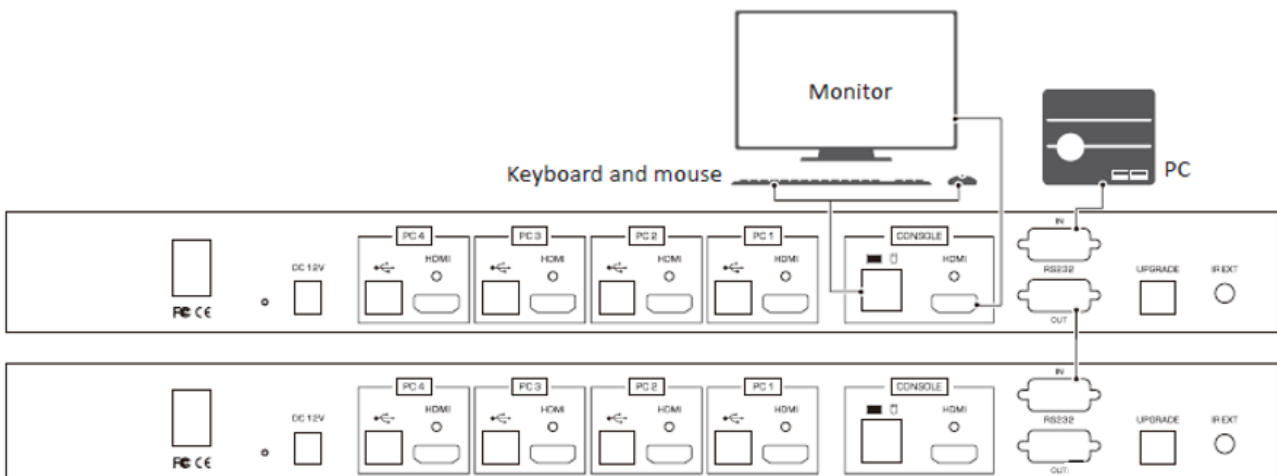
Monitor

PC

Keyboard and mouse

FC CE

DC 12V

PC 4
HDMI

PC 3
HDMI

PC 2
HDMI

PC 1
HDMI

CONSOLE
HDMI

IN
RS232
OUT

UPGRADE

IR EXT

FC CE

DC 12V

PC 4
HDMI

PC 3
HDMI

PC 2
HDMI

PC 1
HDMI

CONSOLE
HDMI

IN
RS232
OUT

UPGRADE

IR EXT